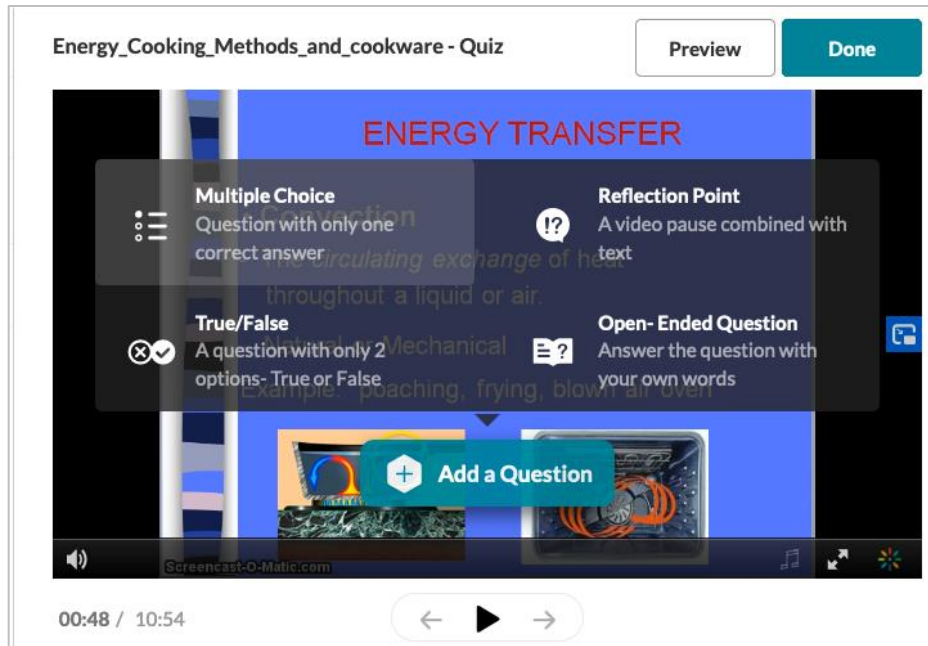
Energy_Cooking_Methods_and_cookware - Quiz

Preview

Done

ENERGY TRANSFER

Convection

The circulating exchange of heat throughout a liquid or air.

Natural or Mechanical

Example: poaching, frying, blown air oven

Multiple Choice
Question with only one correct answer

Reflection Point
A video pause combined with text

True/False
A question with only 2 options- True or False

Open- Ended Question
Answer the question with your own words

Add a Question

Screencast-O-Matic.com

00:48 / 10:54